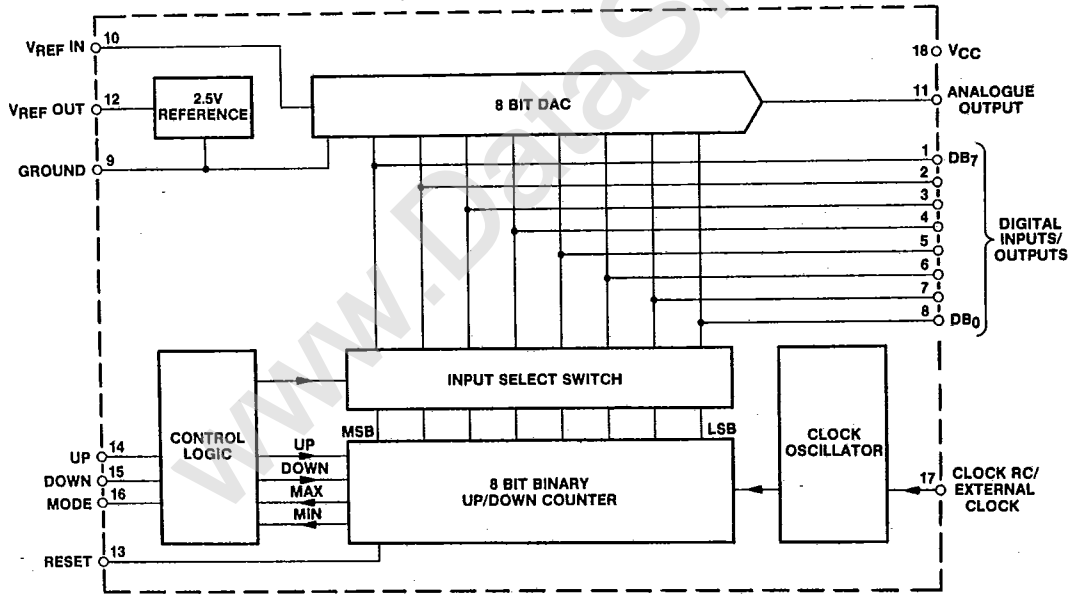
$V_{REF}$ IN 10

$V_{REF}$ OUT 12

2.5V REFERENCE

GROUND 9

8 BIT DAC

18 $V_{CC}$

11 ANALOGUE OUTPUT

1 $DB_7$

2

3

4

5

6

7

8 $DB_0$

DIGITAL INPUTS/ OUTPUTS

www.DataS

CONTROL LOGIC

INPUT SELECT SWITCH

MSB

LSB

CLOCK OSCILLATOR

UP 14

DOWN 15

MODE 16

RESET 13

UP

DOWN

MAX

MIN

8 BIT BINARY UP/DOWN COUNTER

17 CLOCK RC/ EXTERNAL CLOCK